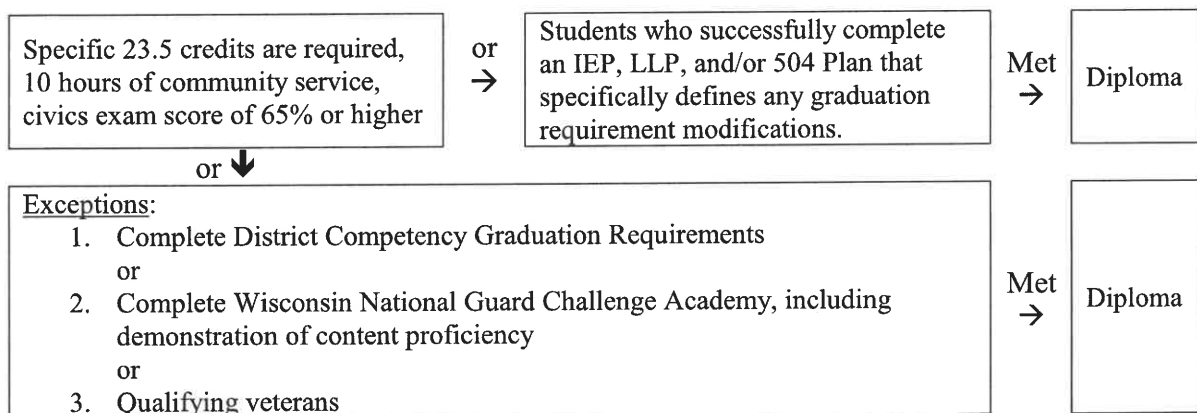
Specific 23.5 credits are required, 10 hours of community service, civics exam score of 65% or higher

or
→

Students who successfully complete an IEP, LLP, and/or 504 Plan that specifically defines any graduation requirement modifications.

Met
→

Diploma

or ↓

Exceptions:
1. Complete District Competency Graduation Requirements
or
2. Complete Wisconsin National Guard Challenge Academy, including demonstration of content proficiency
or
3. Qualifying veterans

Met
→

Diploma